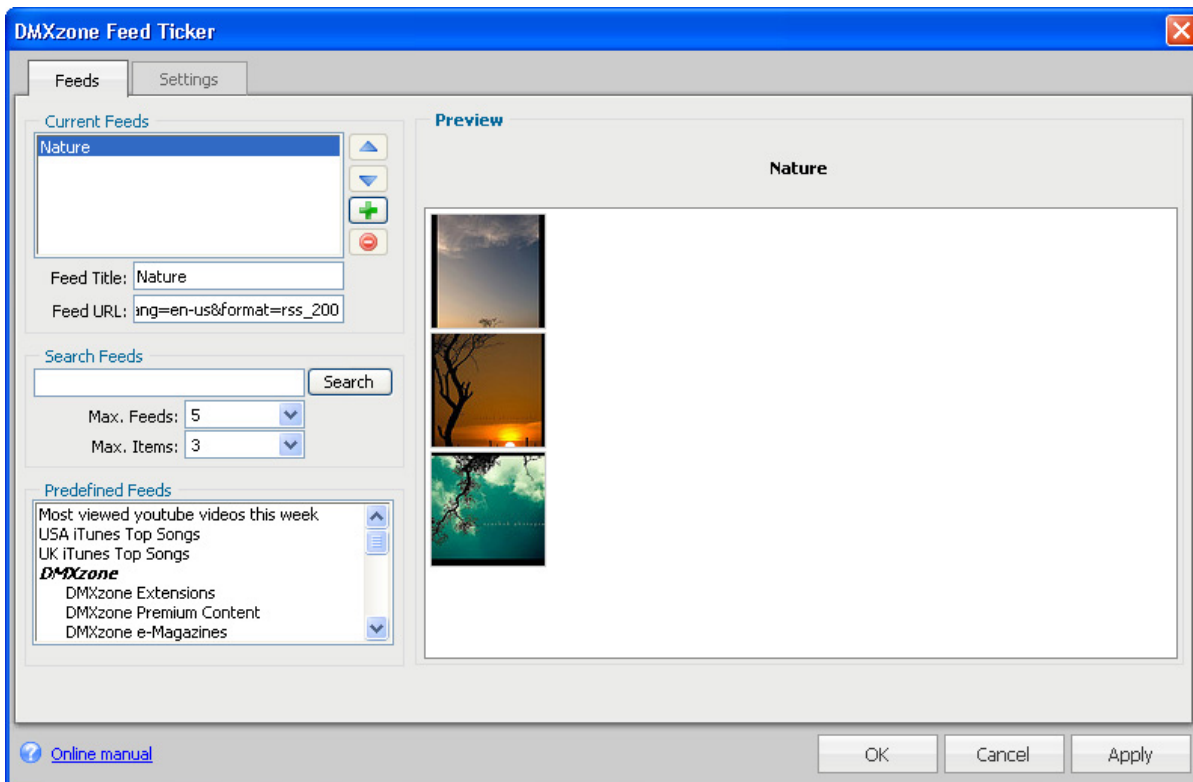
DMXzone Feed Ticker

Feeds
Settings

Current Feeds
Nature

Feed Title: Nature
Feed URL: ang=en-us&format=rss_200

Search Feeds
Search
Max. Feeds: 5
Max. Items: 3

Predefined Feeds
Most viewed youtube videos this week
USA iTunes Top Songs
UK iTunes Top Songs
DMXzone
DMXzone Extensions
DMXzone Premium Content
DMXzone e-Magazines

Preview
Nature

Online manual
OK
Cancel
Apply